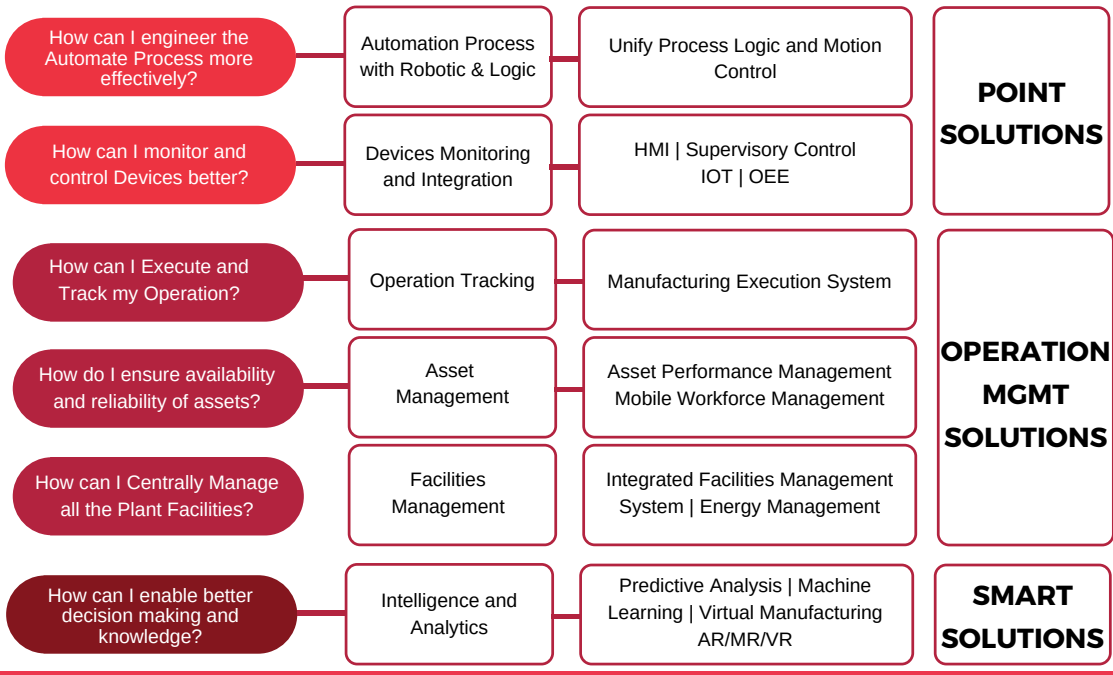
How can I engineer the Automate Process more effectively?

Automation Process with Robotic & Logic

Unify Process Logic and Motion Control

How can I monitor and control Devices better?

Devices Monitoring and Integration

HMI | Supervisory Control IOT | OEE

POINT SOLUTIONS

How can I Execute and Track my Operation?

Operation Tracking

Manufacturing Execution System

How do I ensure availability and reliability of assets?

Asset Management

Asset Performance Management Mobile Workforce Management

How can I Centrally Manage all the Plant Facilities?

Facilities Management

Integrated Facilities Management System | Energy Management

OPERATION MGMT SOLUTIONS

How can I enable better decision making and knowledge?

Intelligence and Analytics

Predictive Analysis | Machine Learning | Virtual Manufacturing AR/MR/VR

SMART SOLUTIONS